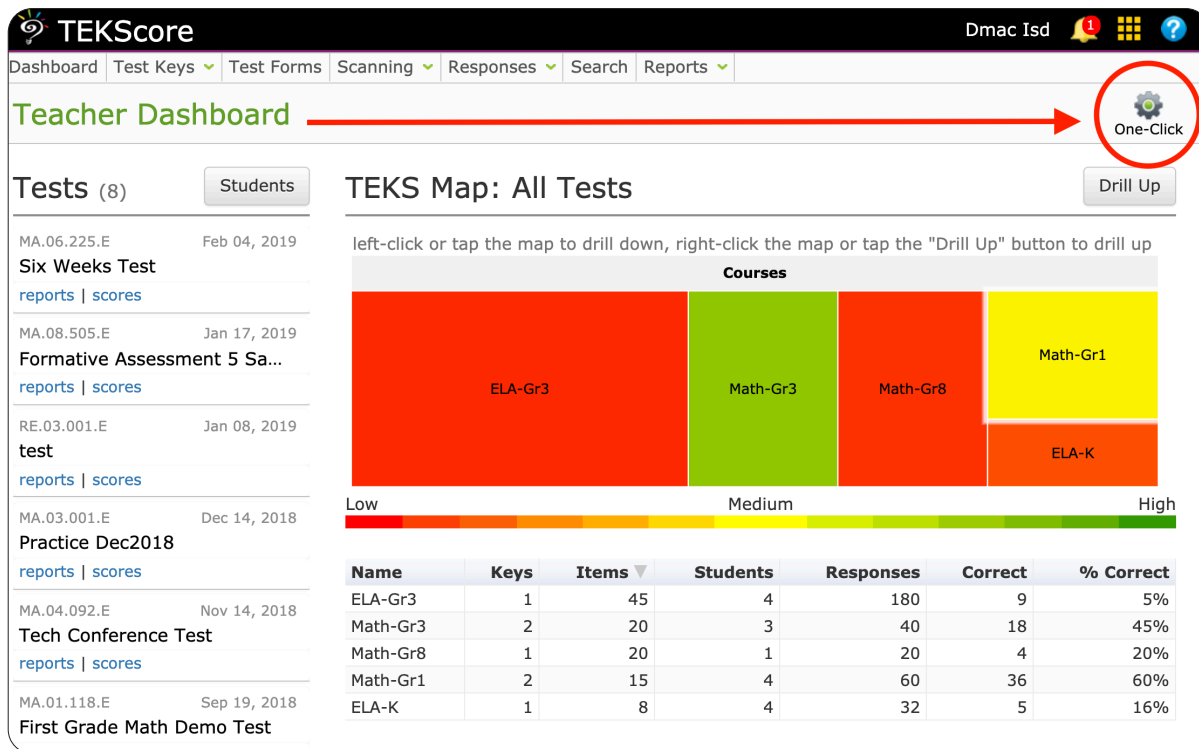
TEKScore

Dmac Isd 1 ?

Dashboard | Test Keys | Test Forms | Scanning | Responses | Search | Reports

Teacher Dashboard

One-Click

Tests (8)

Students

MA.06.225.E Feb 04, 2019
Six Weeks Test
reports | scores

MA.08.505.E Jan 17, 2019
Formative Assessment 5 Sa…
reports | scores

RE.03.001.E Jan 08, 2019
test
reports | scores

MA.03.001.E Dec 14, 2018
Practice Dec2018
reports | scores

MA.04.092.E Nov 14, 2018
Tech Conference Test
reports | scores

MA.01.118.E Sep 19, 2018
First Grade Math Demo Test

TEKS Map: All Tests

Drill Up

left-click or tap the map to drill down, right-click the map or tap the "Drill Up" button to drill up

Courses

ELA-Gr3

Math-Gr3

Math-Gr8

Math-Gr1

ELA-K

Low Medium High

| Name | Keys | Items | Students | Responses | Correct | % Correct |
|---|---|---|---|---|---|---|
| ELA-Gr3 | 1 | 45 | 4 | 180 | 9 | 5% |
| Math-Gr3 | 2 | 20 | 3 | 40 | 18 | 45% |
| Math-Gr8 | 1 | 20 | 1 | 20 | 4 | 20% |
| Math-Gr1 | 2 | 15 | 4 | 60 | 36 | 60% |
| ELA-K | 1 | 8 | 4 | 32 | 5 | 16% |